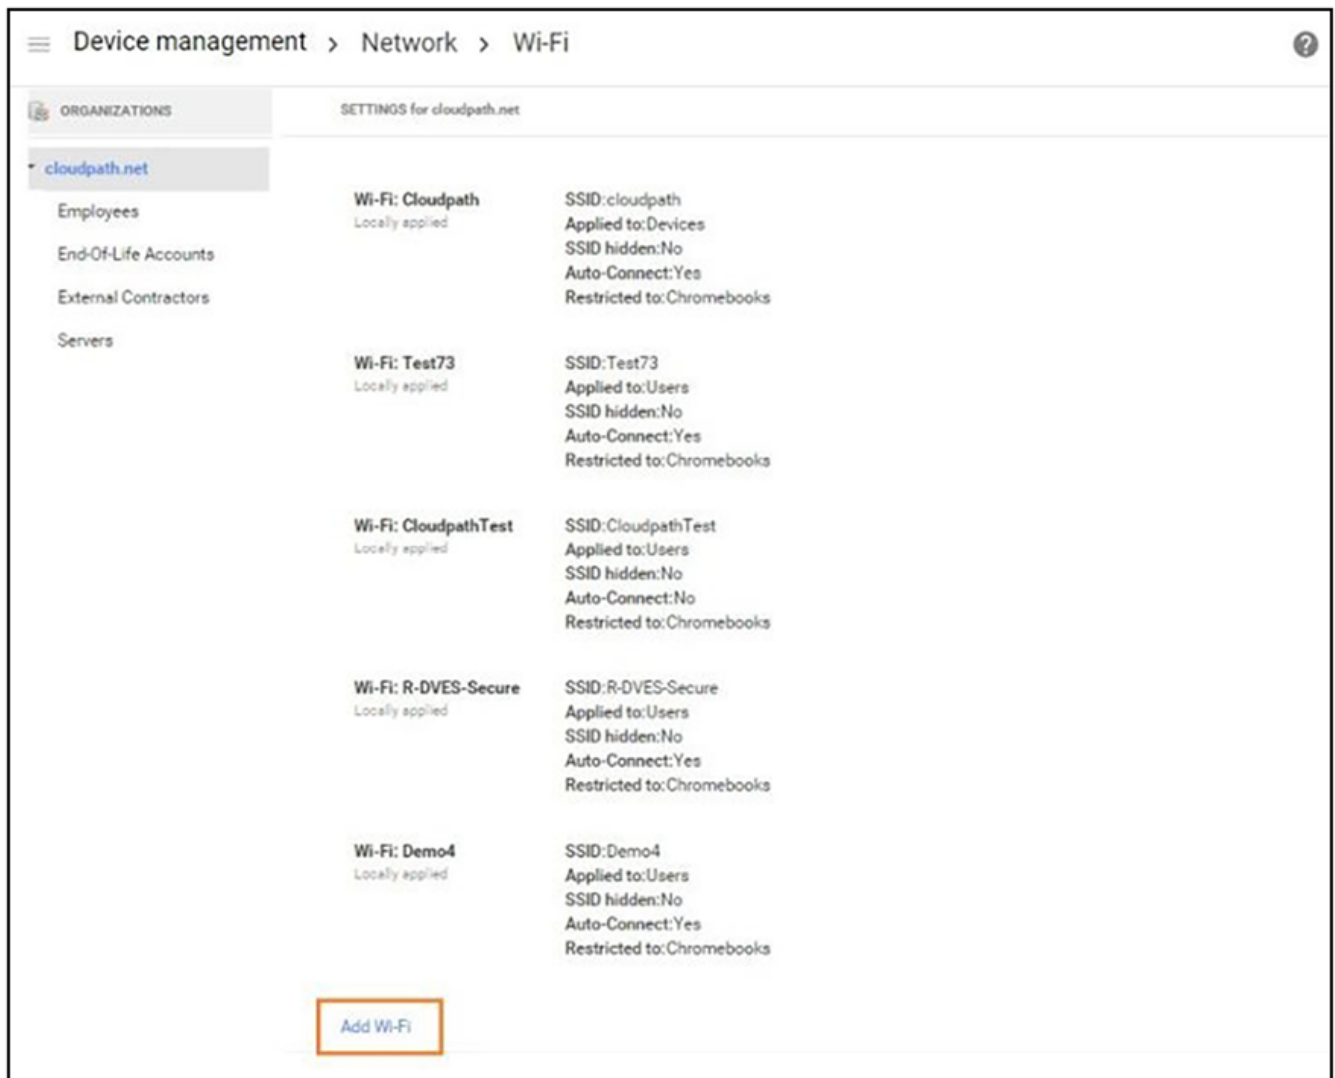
Device management > Network > Wi-Fi

ORGANIZATIONS

cloudpath.net

Employees

End-Of-Life Accounts

External Contractors

Servers

SETTINGS for cloudpath.net

Wi-Fi: Cloudpath
Locally applied

SSID:cloudpath
Applied to:Devices
SSID hidden:No
Auto-Connect:Yes
Restricted to:Chromebooks

Wi-Fi: Test73
Locally applied

SSID:Test73
Applied to:Users
SSID hidden:No
Auto-Connect:Yes
Restricted to:Chromebooks

Wi-Fi: CloudpathTest
Locally applied

SSID:CloudpathTest
Applied to:Users
SSID hidden:No
Auto-Connect:No
Restricted to:Chromebooks

Wi-Fi: R-DVES-Secure
Locally applied

SSID:R-DVES-Secure
Applied to:Users
SSID hidden:No
Auto-Connect:Yes
Restricted to:Chromebooks

Wi-Fi: Demo4
Locally applied

SSID:Demo4
Applied to:Users
SSID hidden:No
Auto-Connect:Yes
Restricted to:Chromebooks

Add Wi-Fi